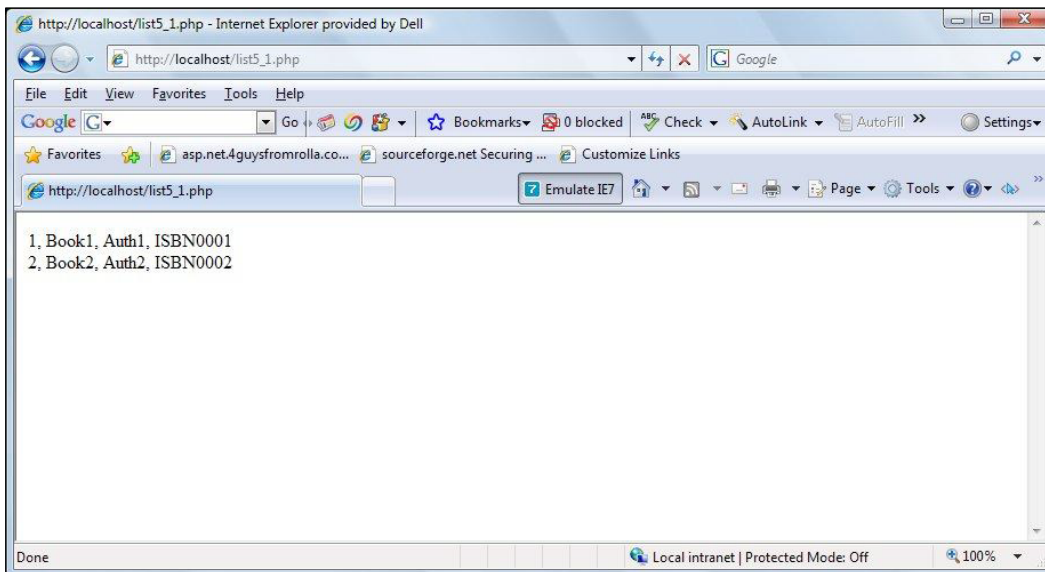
http://localhost/list5_1.php - Internet Explorer provided by Dell

http://localhost/list5_1.php

Google

File Edit View Favorites Tools Help

Google G Go Bookmarks 0 blocked Check AutoLink AutoFill Settings

Favorites asp.net.4guysfromrolla.co... sourceforge.net Securing ... Customize Links

http://localhost/list5_1.php

Emulate IE7 Page Tools

1, Book1, Auth1, ISBN0001
2, Book2, Auth2, ISBN0002

Done

Local intranet | Protected Mode: Off

100%